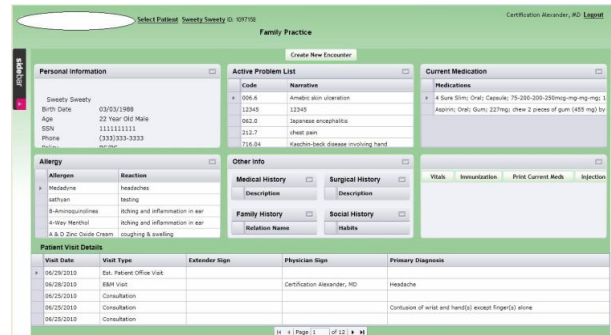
Select Patient Sweety Sweety ID: 109758

Certification Alexander, MD Logout

Family Practice

sidebar

Create New Encounter

Personal Information

Sweety Sweety
Birth Date 03/03/1988
Age 22 Year Old Male
SSN 1111111111
Phone (333)333-3333
Policy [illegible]

Active Problem List

| Code | Narrative |
|---|---|
| 006.6 | Amebic skin ulceration |
| 12345 | 12345 |
| 062.0 | Japanese encephalitis |
| 212.7 | chest pain |
| 716.04 | Kaschin-beck disease involving hand |

Current Medication

| Medications |
|---|
| 4 Sure Slim; Oral; Capsule; 75-200-200-250mcg-mg-mg-mg; 1 |
| Aspirin; Oral; Gum; 227mg; chew 2 pieces of gum (455 mg) by |

Allergy

| Allergen | Reaction |
|---|---|
| Medadyne | headaches |
| sathyan | testing |
| 8-Aminoquinolines | itching and inflammation in ear |
| 4-Way Menthol | itching and inflammation in ear |
| A & D Zinc Oxide Cream | coughing & swelling |

Other info

Medical History
Description

Surgical History
Description

Family History
Relation Name

Social History
Habits

Vitals | Immunization | Print Current Meds | Injection

Patient Visit Details

| Visit Date | Visit Type | Extender Sign | Physician Sign | Primary Diagnosis |
|---|---|---|---|---|
| 06/29/2010 | Est. Patient Office Visit | | | |
| 06/28/2010 | E&M Visit | | Certification Alexander, MD | Headache |
| 06/25/2010 | Consultation | | | |
| 06/25/2010 | Consultation | | | Contusion of wrist and hand(s) except finger(s) alone |
| 06/25/2010 | Consultation | | | |

Page 1 of 12